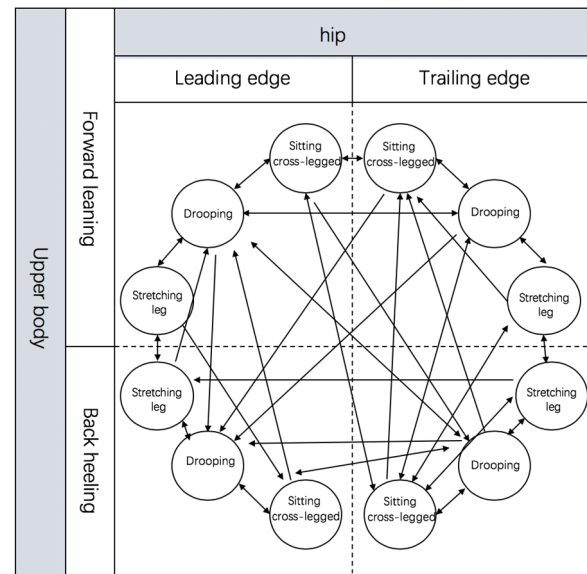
Upper body

Forward leaning

Back heeling

hip

Leading edge

Trailing edge

Sitting cross-legged

Sitting cross-legged

Drooping

Drooping

Stretching leg

Stretching leg

Stretching leg

Stretching leg

Drooping

Drooping

Sitting cross-legged

Sitting cross-legged